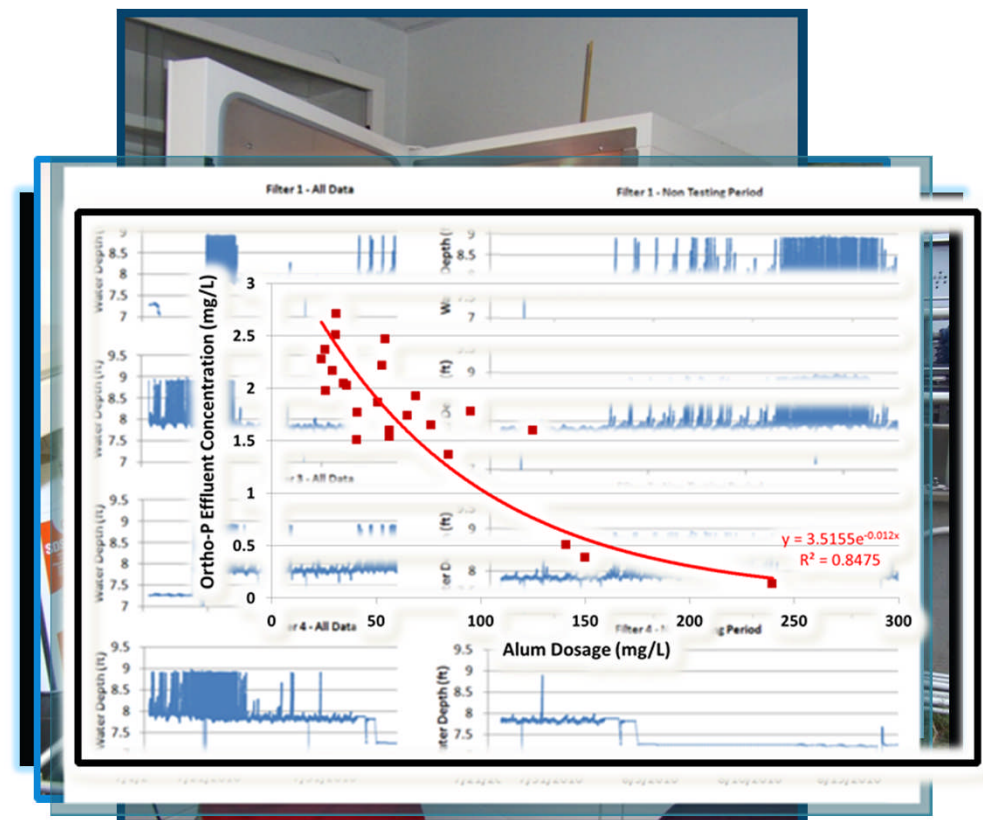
Filter 1 - All Data

Filter 1 - Non Testing Period

Ortho-P Effluent Concentration (mg/L)

3
2.5
2
1.5
1
0.5
0

0
50
100
150
200
250
300

Alum Dosage (mg/L)

$y = 3.5155e^{-0.012x}$
$R^2 = 0.8475$

Water Depth (ft)
9
8.5
8
7.5
7

Filter 3 - All Data

Filter 4 - All Data

Filter 4 - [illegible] Period

Water Depth (ft)
9.5
9
8.5
8
7.5